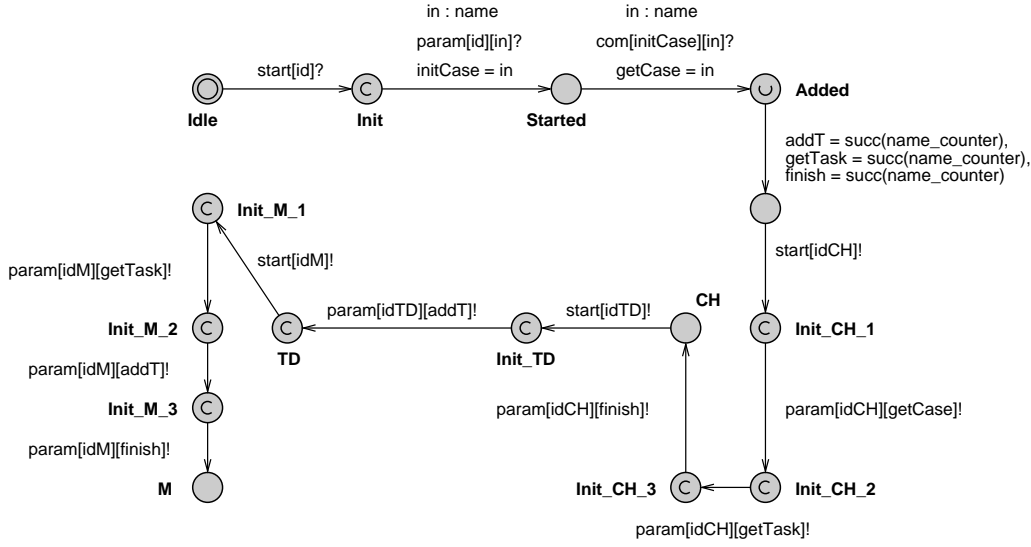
in : name

param[id][in]?

initCase = in

in : name

com[initCase][in]?

getCase = in

start[id]?

Idle

Init

Started

Added

addT = succ(name_counter),
getTask = succ(name_counter),
finish = succ(name_counter)

start[idCH]!

Init_M_1

start[idM]!

param[idM][getTask]!

Init_M_2

param[idTD][addT]!

start[idTD]!

CH

TD

Init_TD

Init_CH_1

param[idM][addT]!

Init_M_3

param[idCH][finish]!

param[idCH][getCase]!

param[idM][finish]!

M

Init_CH_3

Init_CH_2

param[idCH][getTask]!